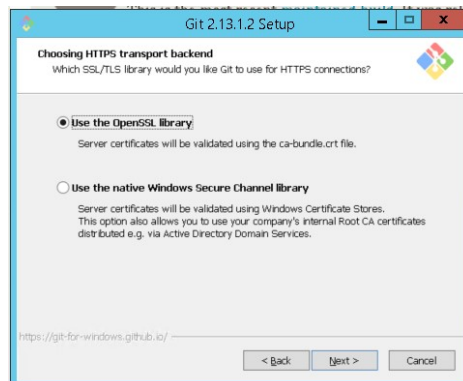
Git 2.13.1.2 Setup

Choosing HTTPS transport backend
Which SSL/TLS library would you like Git to use for HTTPS connections?

Use the OpenSSL library

Server certificates will be validated using the ca-bundle.crt file.

Use the native Windows Secure Channel library

Server certificates will be validated using Windows Certificate Stores. This option also allows you to use your company's internal Root CA certificates distributed e.g. via Active Directory Domain Services.

https://git-for-windows.github.io/

< Back

Next >

Cancel